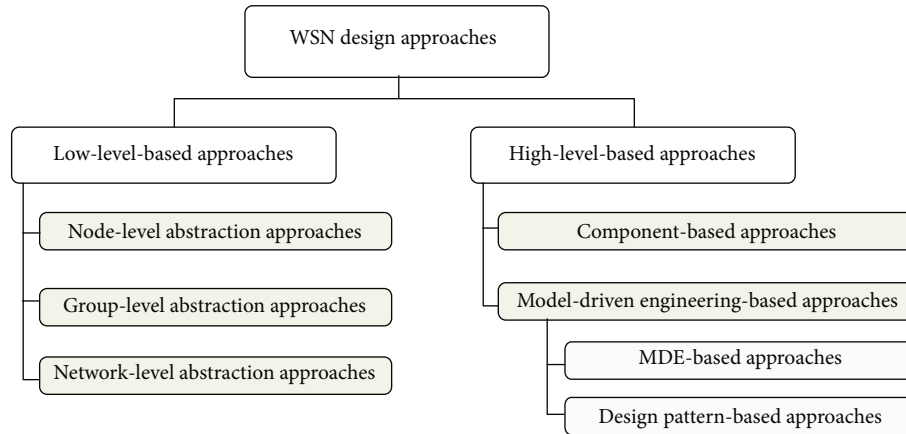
WSN design approaches

Low-level-based approaches

Node-level abstraction approaches

Group-level abstraction approaches

Network-level abstraction approaches

High-level-based approaches

Component-based approaches

Model-driven engineering-based approaches

MDE-based approaches

Design pattern-based approaches